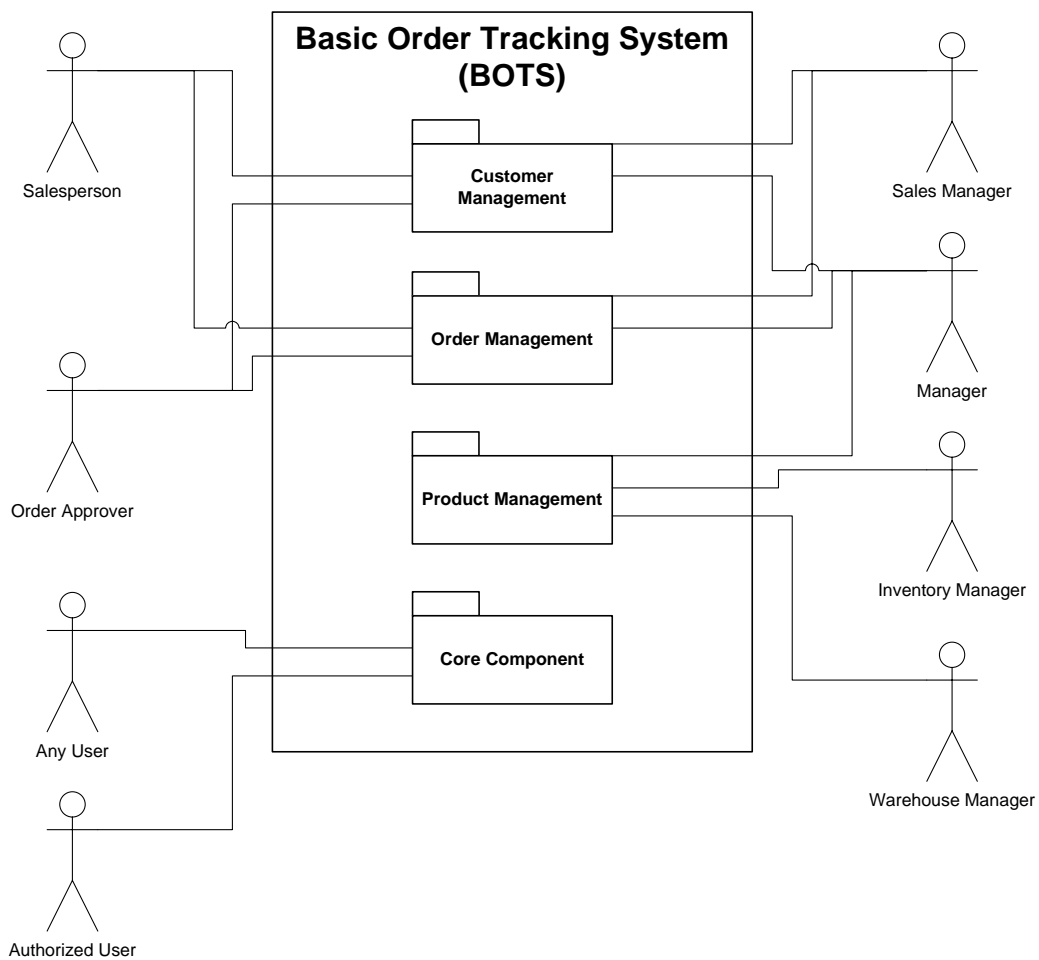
Basic Order Tracking System (BOTS)

Customer Management

Order Management

Product Management

Core Component

Salesperson

Order Approver

Any User

Authorized User

Sales Manager

Manager

Inventory Manager

Warehouse Manager